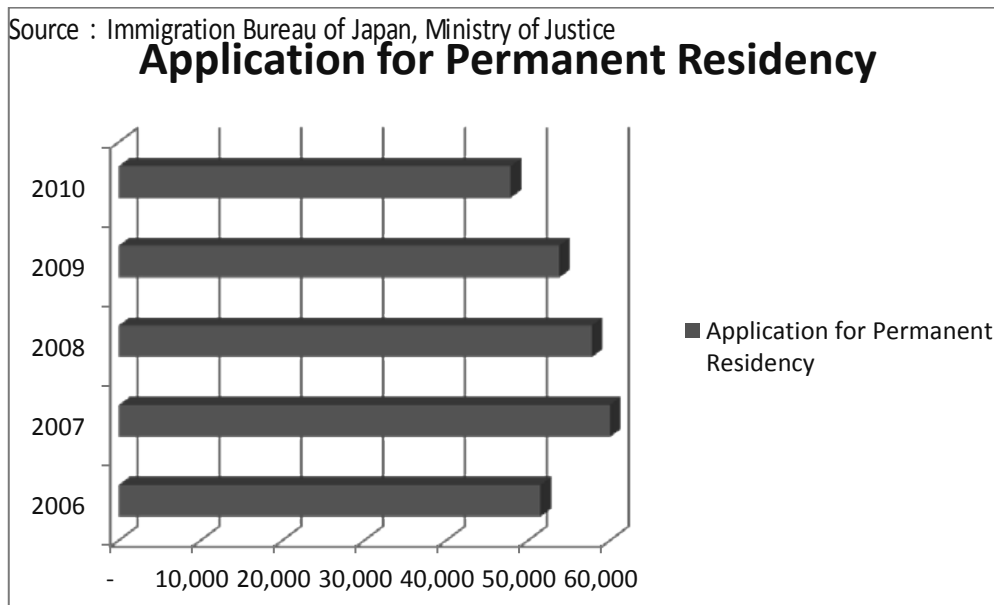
Source：Immigration Bureau of Japan, Ministry of Justice

Application for Permanent Residency

2010
2009
2008
2007
2006

- 10,000 20,000 30,000 40,000 50,000 60,000

Application for Permanent Residency